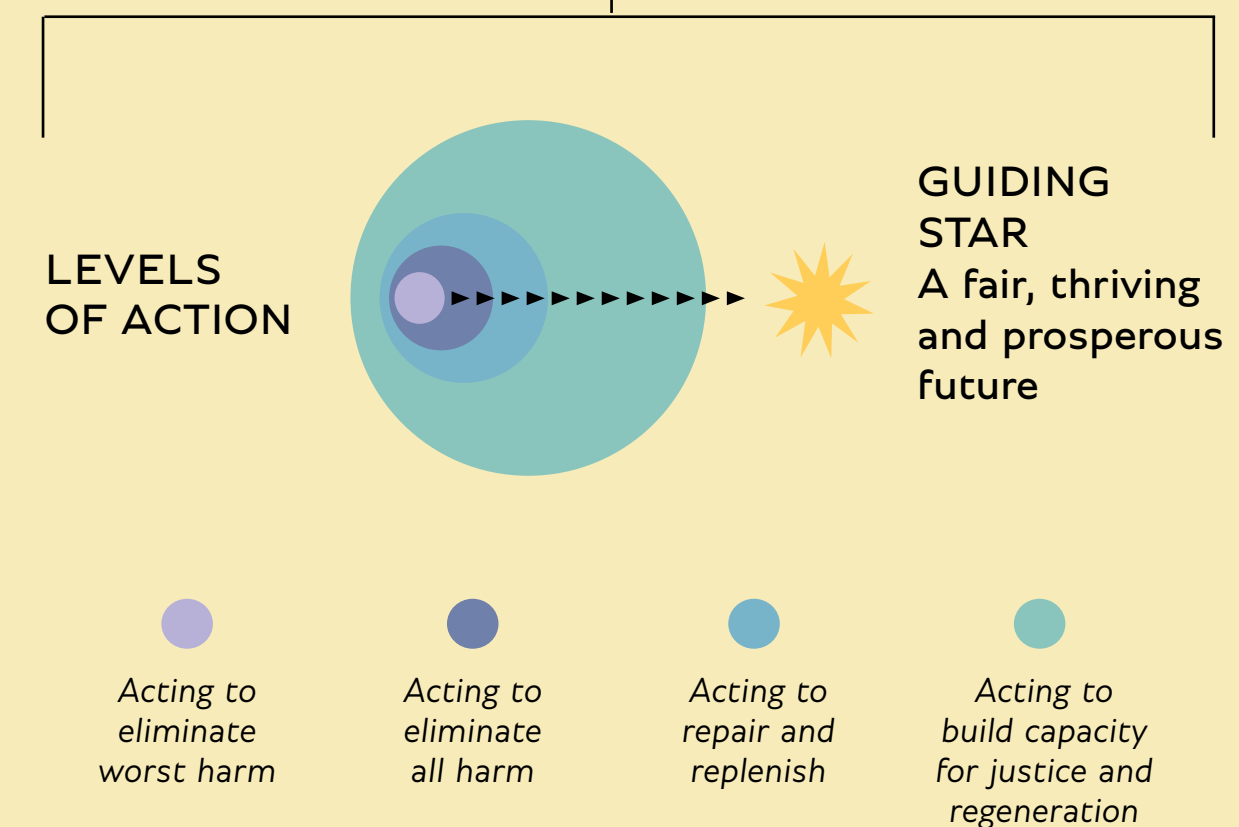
LEVELS OF ACTION

GUIDING STAR
A fair, thriving and prosperous future

Acting to eliminate worst harm

Acting to eliminate all harm

Acting to repair and replenish

Acting to build capacity for justice and regeneration